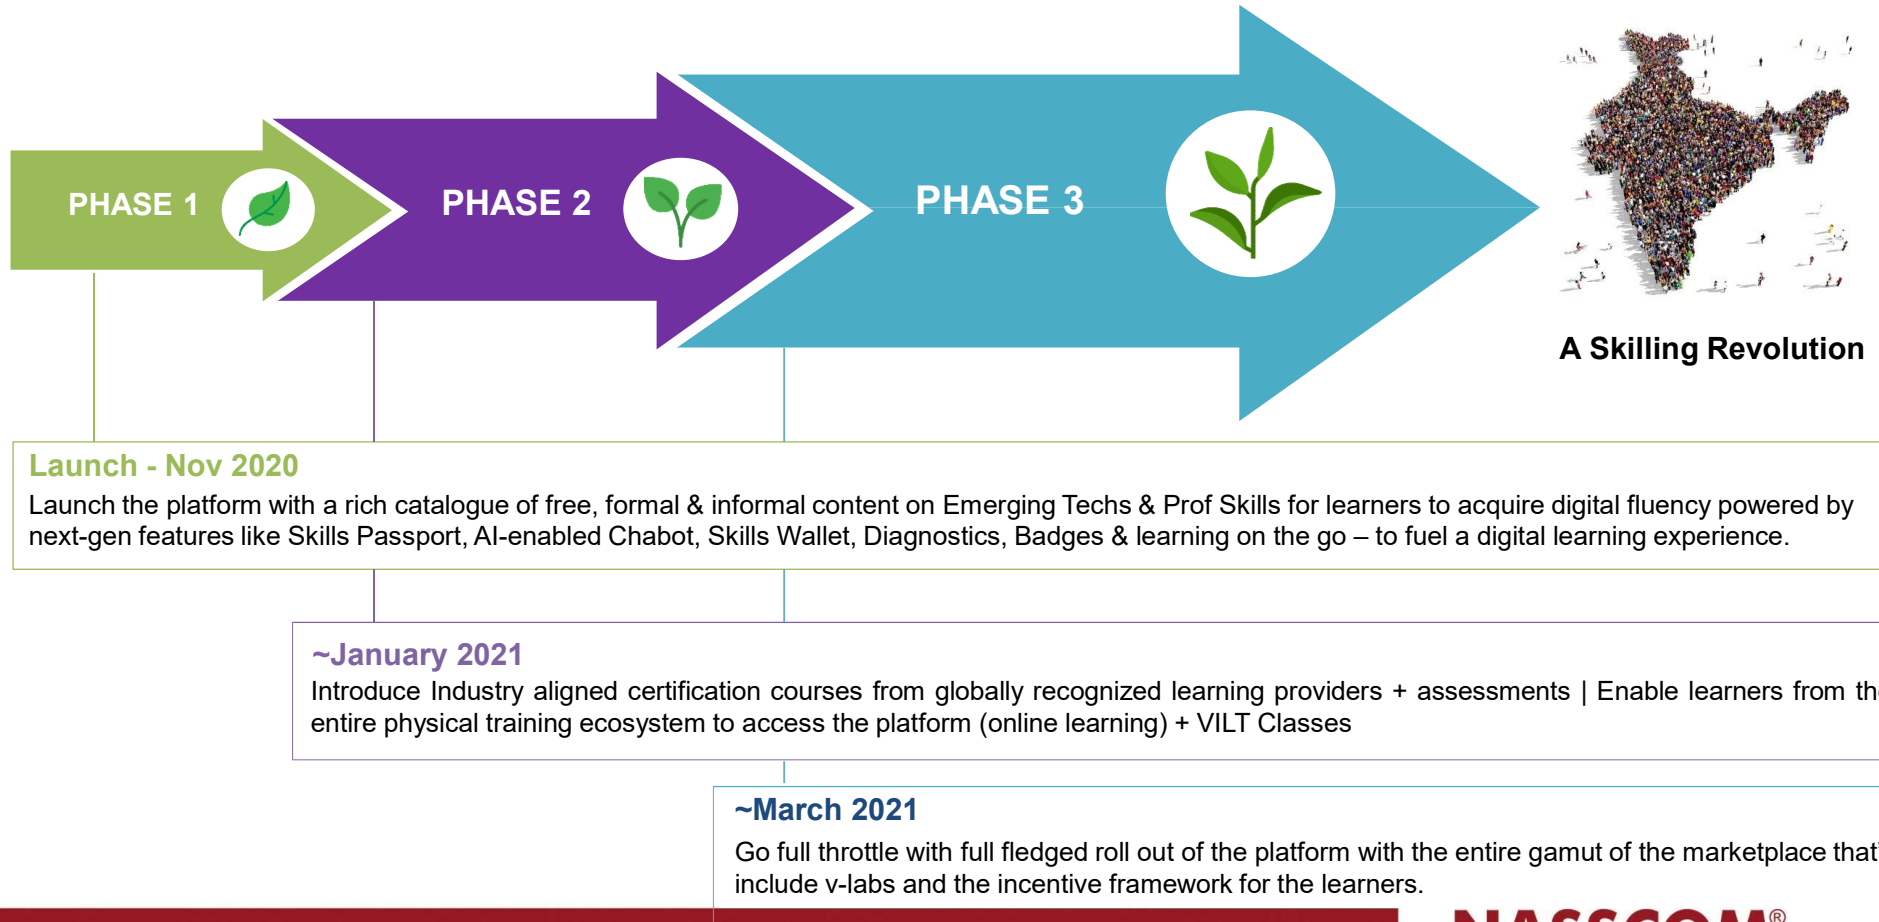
PHASE 1

PHASE 2

PHASE 3

A Skilling Revolution

Launch - Nov 2020

Launch the platform with a rich catalogue of free, formal & informal content on Emerging Techs & Prof Skills for learners to acquire digital fluency powered by next-gen features like Skills Passport, AI-enabled Chabot, Skills Wallet, Diagnostics, Badges & learning on the go – to fuel a digital learning experience.

~January 2021

Introduce Industry aligned certification courses from globally recognized learning providers + assessments | Enable learners from th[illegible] entire physical training ecosystem to access the platform (online learning) + VILT Classes

~March 2021

Go full throttle with full fledged roll out of the platform with the entire gamut of the marketplace that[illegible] include v-labs and the incentive framework for the learners.

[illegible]